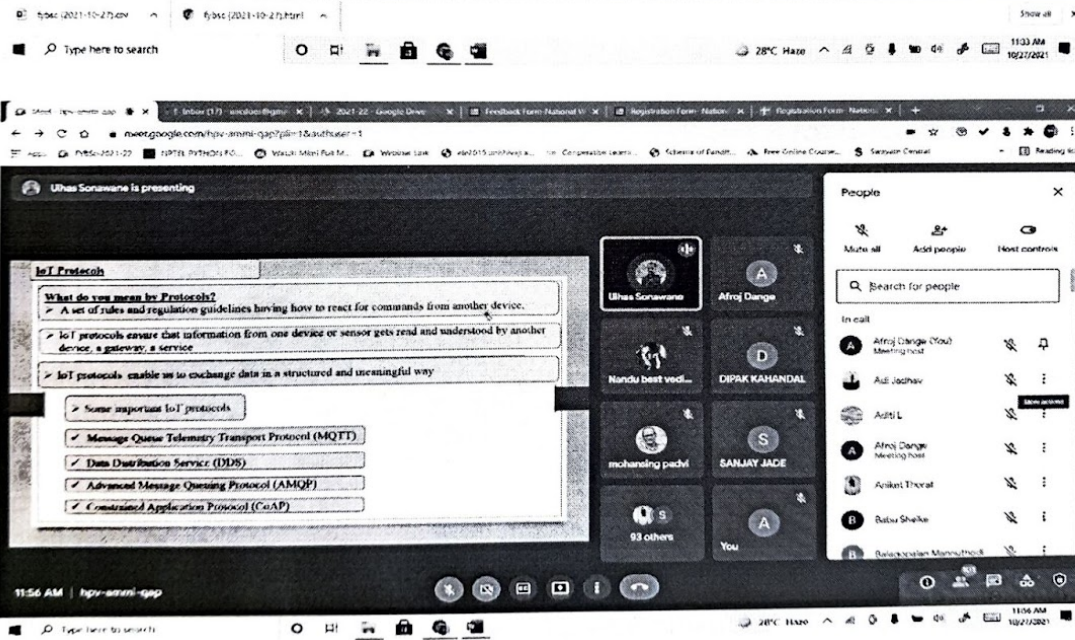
fybsc (2021-10-27).csv fybsc (2021-10-27).html Show all

Type here to search

28°C Haze 11:33 AM 10/27/2021

Meet - hpv-ammi-gap Inbox (17) 2021-22 - Google Drive Feedback Form-National W Registration Form- Nation Registration Form- Nation

meet.google.com/hpv-ammi-gap?pli=1&authuser=1

Uhas Sonawane is presenting

IoT Protocols

What do you mean by Protocols?

➢ A set of rules and regulation guidelines having how to react for commands from another device.

➢ IoT protocols ensure that information from one device or sensor gets read and understood by another device, a gateway, a service

➢ IoT protocols enable us to exchange data in a structured and meaningful way

➢ Some important IoT protocols

✓ Message Queue Telemetry Transport Protocol (MQTT)

✓ Data Distribution Service (DDS)

✓ Advanced Message Queuing Protocol (AMQP)

✓ Constrained Application Protocol (CoAP)

Uhas Sonawane

Afroj Dange

Nandu best vedi...

DIPAK KAHANDAL

mohansing padvi

SANJAY JADE

93 others

You

People

Mute all Add people Host controls

Search for people

In call

Afroj Dange (You) Meeting host

Adi Jadhav

Aditi L

Afroj Dange Meeting host

Aniket Thorat

Babu Shelke

Balagopalan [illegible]

11:56 AM | hpv-ammi-gap

Type here to search

28°C Haze 11:56 AM 10/27/2021